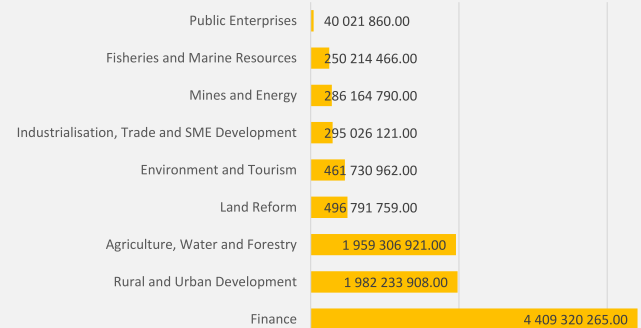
Public Enterprises 40 021 860.00
Fisheries and Marine Resources 250 214 466.00
Mines and Energy 286 164 790.00
Industrialisation, Trade and SME Development 295 026 121.00
Environment and Tourism 461 730 962.00
Land Reform 496 791 759.00
Agriculture, Water and Forestry 1 959 306 921.00
Rural and Urban Development 1 982 233 908.00
Finance 4 409 320 265.00